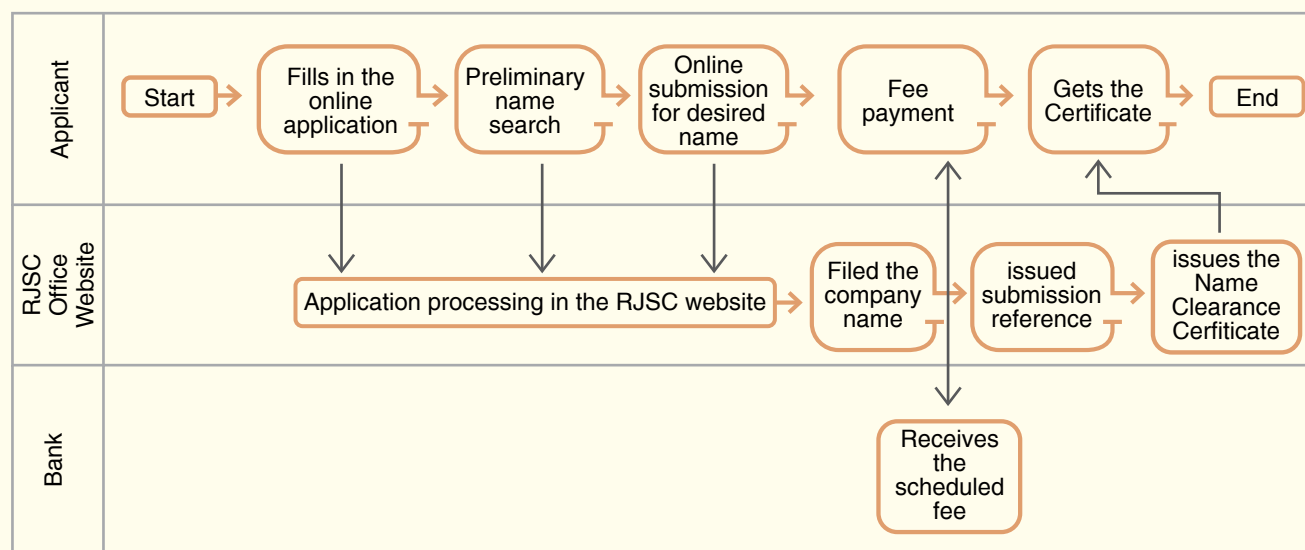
Applicant

Start

Fills in the online application

Preliminary name search

Online submission for desired name

Fee payment

Gets the Certificate

End

RJSC Office Website

Application processing in the RJSC website

Filed the company name

issued submission reference

issues the Name Clearance Cerftificate

Bank

Receives the scheduled fee